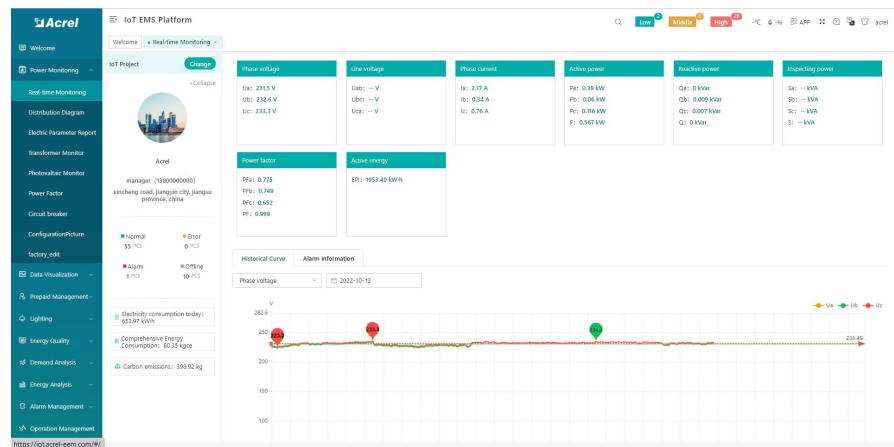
Acrel

IoT EMS Platform

Low 0 Middle 0 High 26 -℃ -% APP acrel

Welcome

Power Monitoring

Real-time Monitoring

Distribution Diagram

Electric Parameter Report

Transformer Monitor

Photovoltaic Monitor

Power Factor

Circuit breaker

ConfigurationPicture

factory_edit

Data Visualization

Prepaid Management

Lighting

Energy Quality

Demand Analysis

Energy Analysis

Alarm Management

Operation Management

https://iot.acrel-eem.com/#/

Welcome Real-time Monitoring ×

IoT Project Change

«Collapse

Acrel

manager (13800000000)

xincheng road, jiangyin city, jiangsu province, china

Normal 55 PCS

Error 0 PCS

Alarm 1 PCS

Offline 10 PCS

Electricity consumption today: 653.97 kWh

Comprehensive Energy Consumption: 80.35 kgce

Carbon emissions: 398.92 kg

Phase voltage

Ua: 231.5 V
Ub: 232.6 V
Uc: 233.3 V

Line voltage

Uab: -- V
Ubc: -- V
Uca: -- V

Phase current

Ia: 2.17 A
Ib: 0.34 A
Ic: 0.76 A

Active power

Pa: 0.39 kW
Pb: 0.06 kW
Pc: 0.116 kW
P: 0.567 kW

Reactive power

Qa: 0 kVar
Qb: 0.009 kVar
Qc: 0.007 kVar
Q: 0 kVar

Inspecting power

Sa: -- kVA
Sb: -- kVA
Sc: -- kVA
S: -- kVA

Power factor

PFa: 0.775
PFb: 0.749
PFc: 0.652
PF: 0.999

Active energy

EPi: 1953.49 kW·h

Historical Curve Alarm information

Phase voltage 2022-10-13

V
282.6
250
200
150
100

233.8 234.2 234.1 233.49

Ua Ub Uc